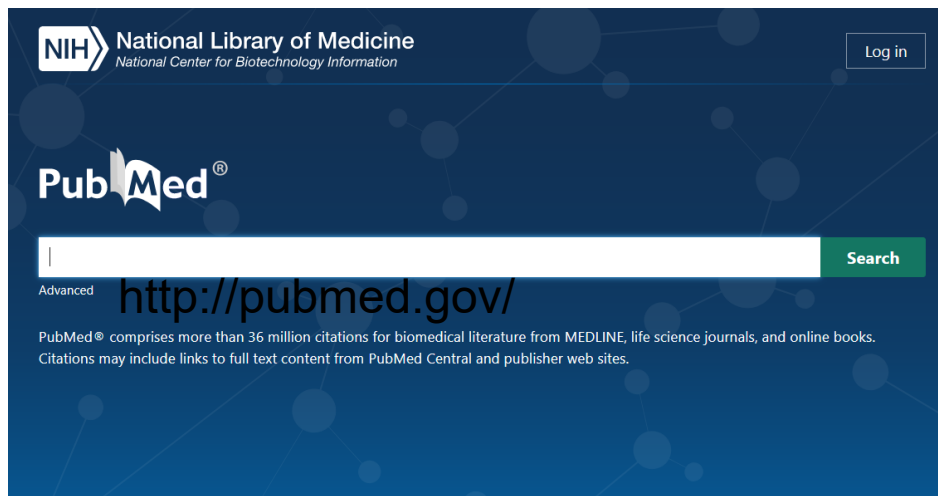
NIH National Library of Medicine
National Center for Biotechnology Information

Log in

PubMed®

Search

Advanced

http://pubmed.gov/

PubMed® comprises more than 36 million citations for biomedical literature from MEDLINE, life science journals, and online books. Citations may include links to full text content from PubMed Central and publisher web sites.